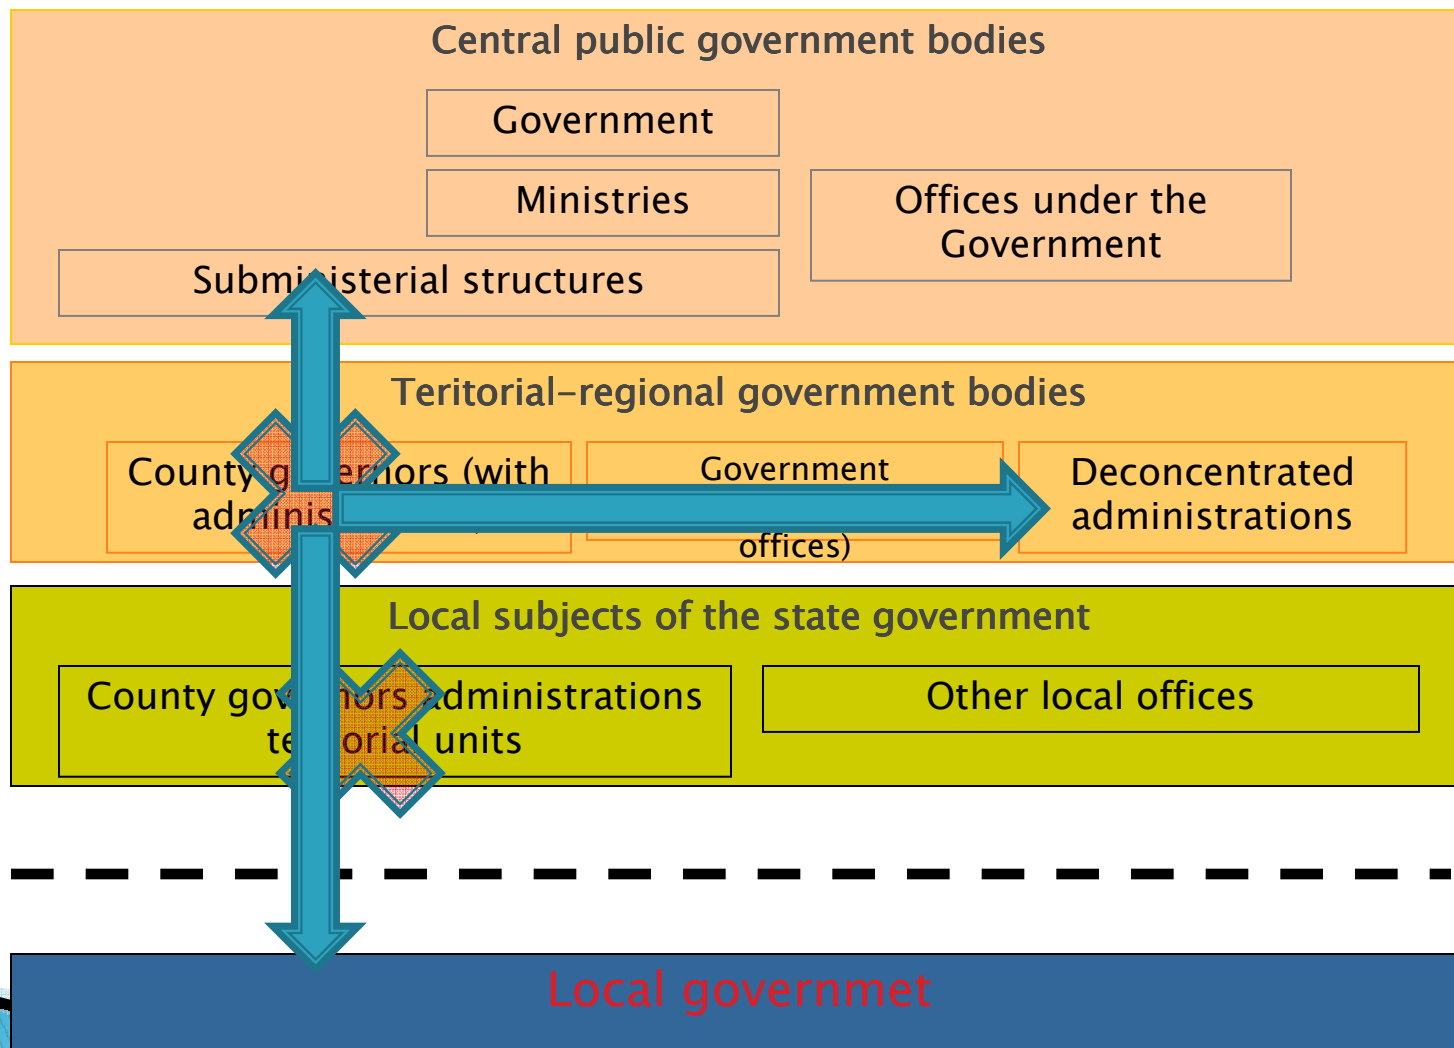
Central public government bodies

Government

Ministries

Offices under the Government

Submi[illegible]isterial structures

Teritorial-regional government bodies

County g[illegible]ernors (with ad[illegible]inis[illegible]

Government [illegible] offices)

Deconcentrated administrations

Local subjects of the state government

County gov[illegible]nors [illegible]dministrations te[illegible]orial units

Other local offices

Local governmet